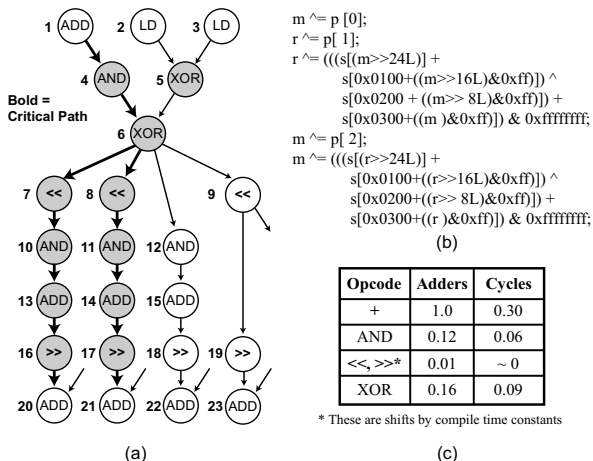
1 ADD
2 LD
3 LD
4 AND
5 XOR
Bold = Critical Path
6 XOR
7 <<
8 <<
9 <<
10 AND
11 AND
12 AND
13 ADD
14 ADD
15 ADD
16 >>
17 >>
18 >>
19 >>
20 ADD
21 ADD
22 ADD
23 ADD

(a)

m ^= p [0];
r ^= p[ 1];
r ^= (((s[(m>>24L)] +
s[0x0100+((m>>16L)&0xff)]) ^
s[0x0200 + ((m>> 8L)&0xff)]) +
s[0x0300+((m )&0xff)]) & 0xffffffff;
m ^= p[ 2];
m ^= (((s[(r>>24L)] +
s[0x0100+((r>>16L)&0xff)]) ^
s[0x0200+((r>> 8L)&0xff)]) +
s[0x0300+((r )&0xff)]) & 0xffffffff;

(b)

| Opcode | Adders | Cycles |
|---|---|---|
| + | 1.0 | 0.30 |
| AND | 0.12 | 0.06 |
| <<, >>* | 0.01 | ~ 0 |
| XOR | 0.16 | 0.09 |

* These are shifts by compile time constants

(c)